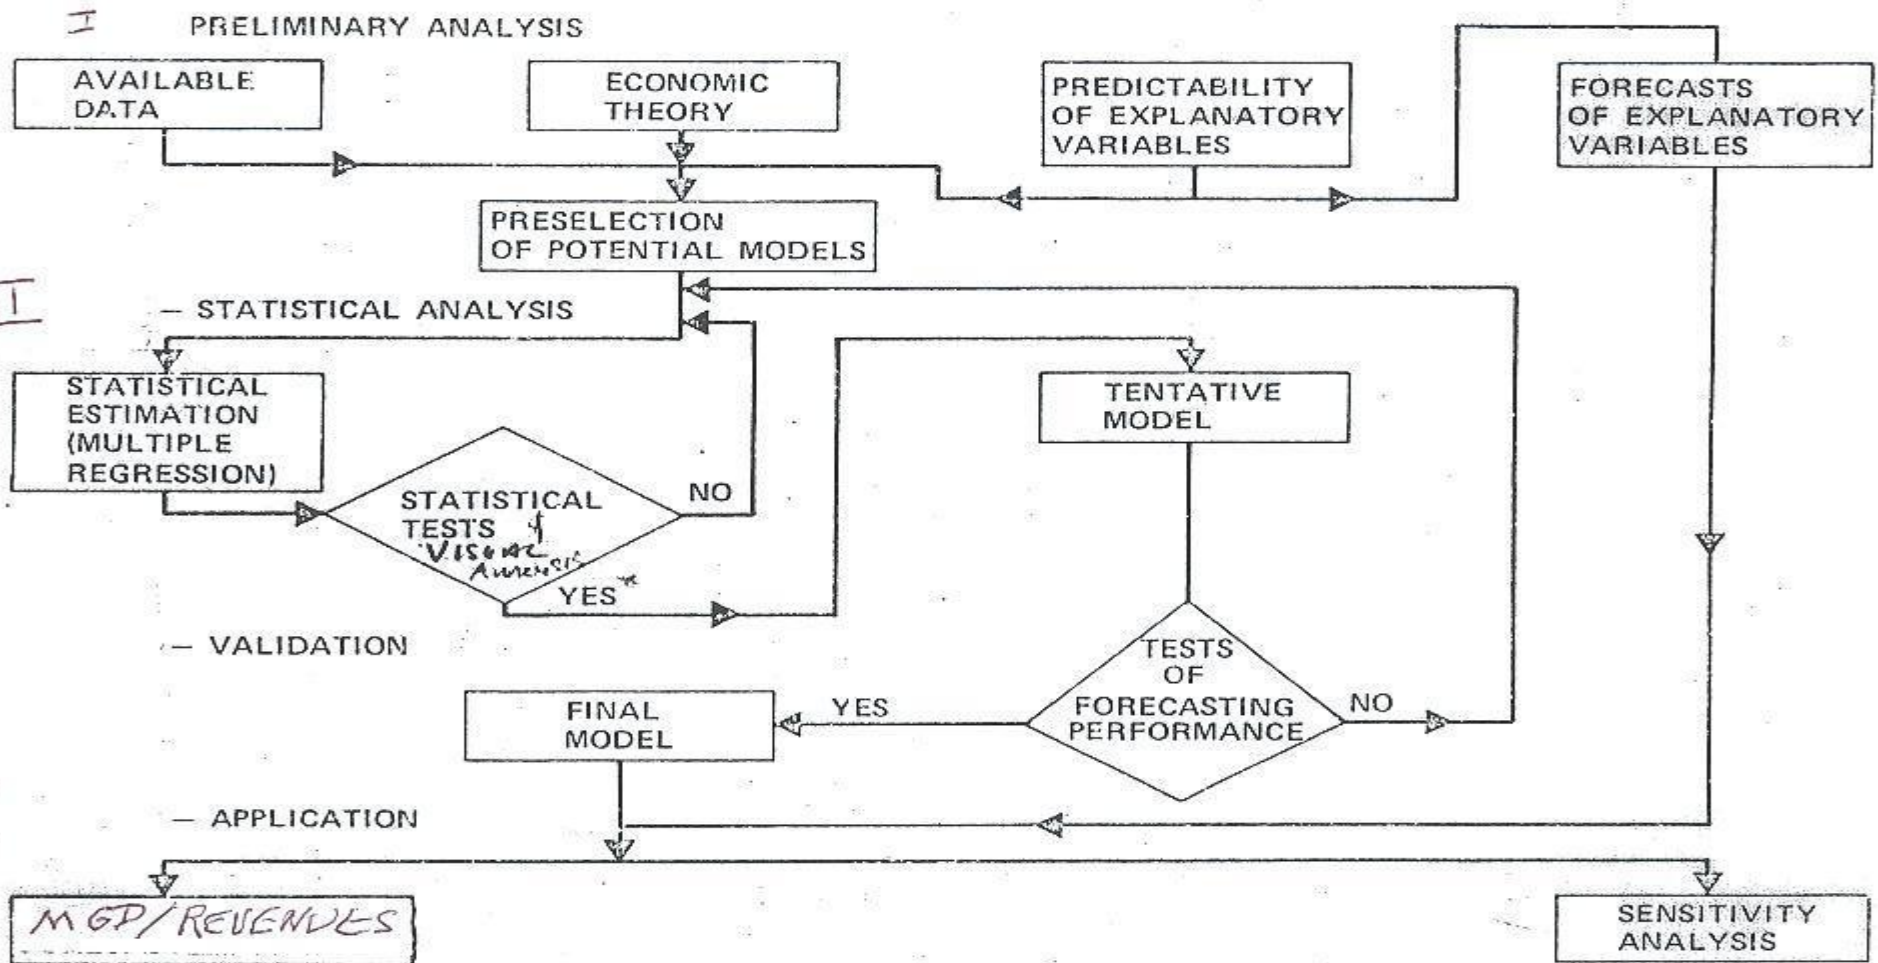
I PRELIMINARY ANALYSIS

AVAILABLE DATA

ECONOMIC THEORY

PREDICTABILITY OF EXPLANATORY VARIABLES

FORECASTS OF EXPLANATORY VARIABLES

PRESELECTION OF POTENTIAL MODELS

II — STATISTICAL ANALYSIS

STATISTICAL ESTIMATION (MULTIPLE REGRESSION)

STATISTICAL TESTS & VISUAL ANALYSIS

NO

YES*

TENTATIVE MODEL

— VALIDATION

TESTS OF FORECASTING PERFORMANCE

NO

YES

FINAL MODEL

— APPLICATION

MGD/REVENUES

SENSITIVITY ANALYSIS